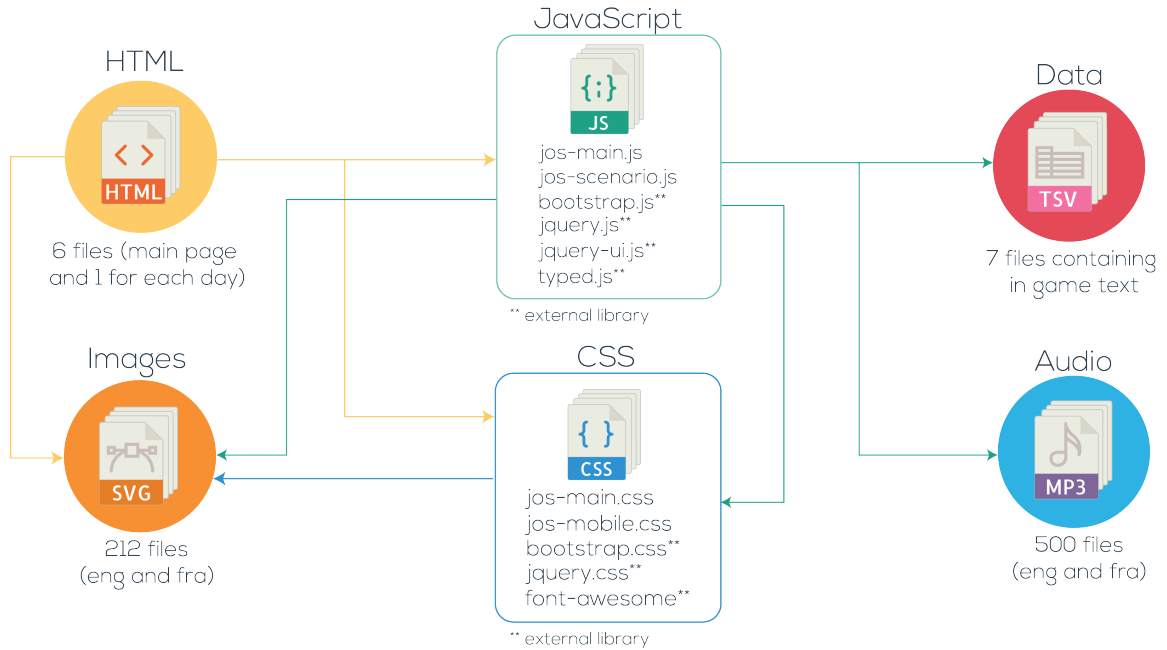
JavaScript

HTML

Data

{;}
JS

jos-main.js
jos-scenario.js
bootstrap.js**
jquery.js**
jquery-ui.js**
typed.js**

HTML

6 files (main page and 1 for each day)

TSV

7 files containing in game text

** external library

Images

CSS

Audio

{ }
CSS

SVG

jos-main.css
jos-mobile.css
bootstrap.css**
jquery.css**
font-awesome**

MP3

212 files (eng and fra)

500 files (eng and fra)

** external library